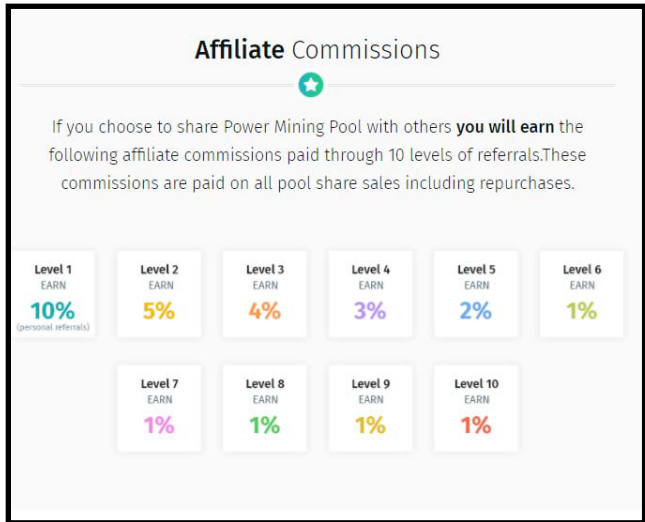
**Affiliate** Commissions

If you choose to share Power Mining Pool with others **you will earn** the following affiliate commissions paid through 10 levels of referrals.These commissions are paid on all pool share sales including repurchases.

Level 1
EARN
10%
(personal referrals)

Level 2
EARN
5%

Level 3
EARN
4%

Level 4
EARN
3%

Level 5
EARN
2%

Level 6
EARN
1%

Level 7
EARN
1%

Level 8
EARN
1%

Level 9
EARN
1%

Level 10
EARN
1%